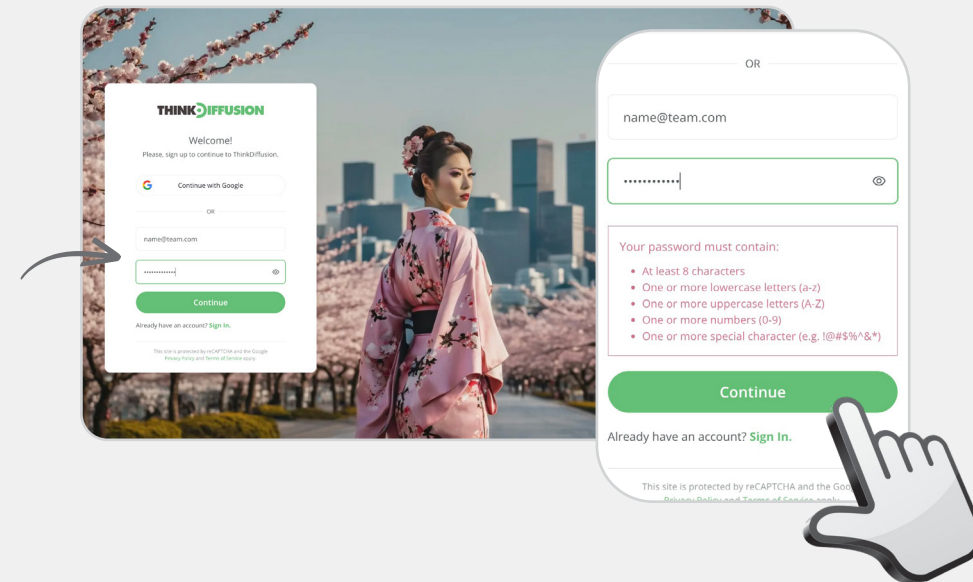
THINKDIFFUSION

Welcome!

Please, sign up to continue to ThinkDiffusion.

Continue with Google

OR

name@team.com

Continue

Already have an account? Sign In.

This site is protected by reCAPTCHA and the Google Privacy Policy and Terms of Service apply.

OR

name@team.com

Your password must contain:

- At least 8 characters
- One or more lowercase letters (a-z)
- One or more uppercase letters (A-Z)
- One or more numbers (0-9)
- One or more special character (e.g. !@#$%^&*)

Continue

Already have an account? Sign In.

This site is protected by reCAPTCHA and the Goo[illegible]
Privacy Policy and Terms of Service apply.